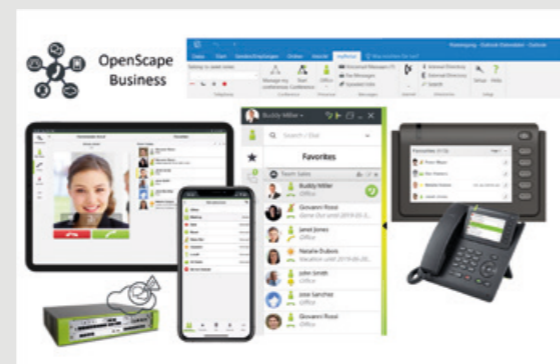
OpenScape Business

Datei Start Senden/Empfangen Ordner Ansicht myWeb Was möchten Sie tun?

Favorites

Search / Dial

Buddy Miller

Team Sales

Buddy Miller

Giovanni Rossi
Gone Out until 2019-05-2...

Jared Jones
Office

Natalie Dubois
Vacation until 2019-06-20...

John Smith
Office

Jose Sanchez
Office

Giovanni Rossi
Office

Favorites